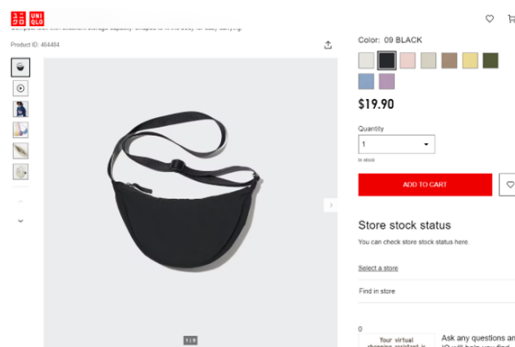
ユニクロ
UNI QLO

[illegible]

Product ID: 464484

1 / 9

Color: 09 BLACK

$19.90

Quantity

1

In stock

ADD TO CART

Store stock status

You can check store stock status here.

Select a store

Find in store

0

Your virtual shopping assistant is

Ask any questions an
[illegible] will help you find